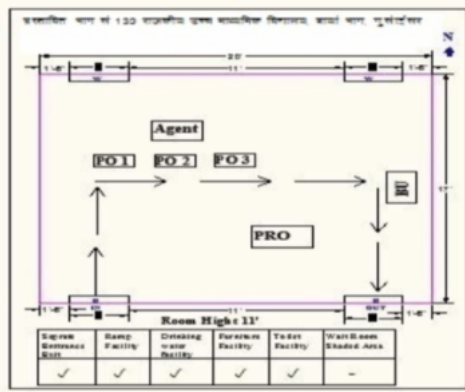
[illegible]

N

20'

1'-6" 11' 1'-6"

W

Agent

FO 1 FO 2 FO 3

PRO

17'

1'-6" 11' 1'-6"

E

EXIT

Room Hight 11'

| Seprate Entrance Exit | Ramp Facility | Drinking water facility | Furniture Facility | Toilet Facility | Wait Room Shaded Area |
|---|---|---|---|---|---|
| ✓ | ✓ | ✓ | ✓ | ✓ | – |